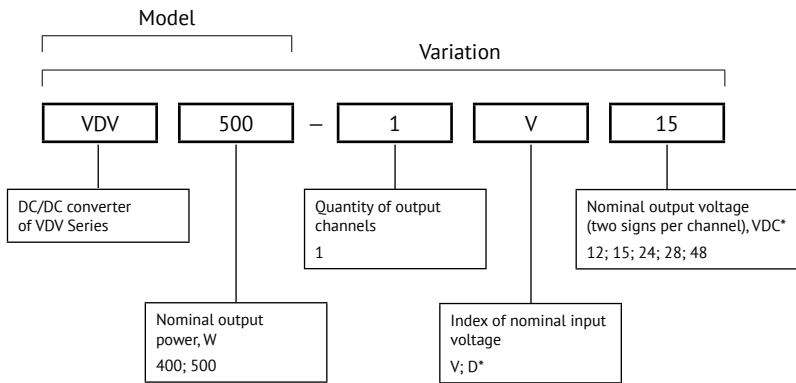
Model

Variation

VDV 500 – 1 V 15

DC/DC converter of VDV Series

Quantity of output channels

1

Nominal output voltage (two signs per channel), VDC*

12; 15; 24; 28; 48

Nominal output power, W

400; 500

Index of nominal input voltage

V; D*